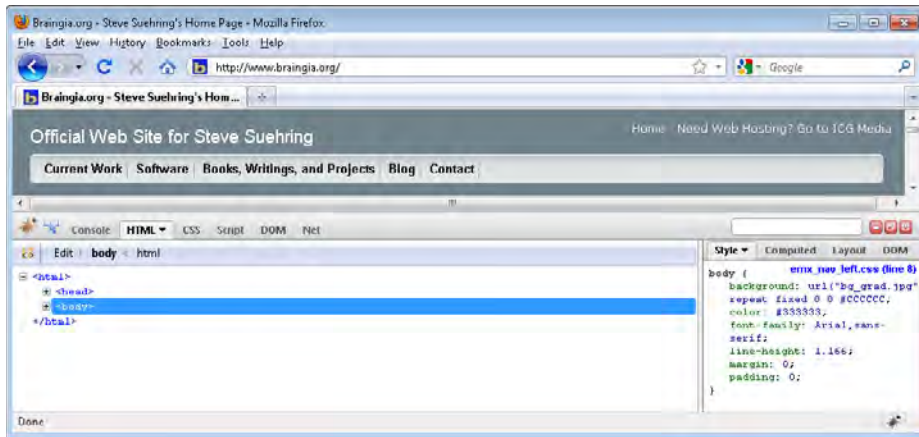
Braingia.org - Steve Suehring's Home Page - Mozilla Firefox

File Edit View History Bookmarks Tools Help

http://www.braingia.org/

Google

Braingia.org - Steve Suehring's Hom...

Official Web Site for Steve Suehring

Home Need Web Hosting? Go to ICG Media

Current Work | Software | Books, Writings, and Projects | Blog | Contact

Console HTML CSS Script DOM Net

Edit body < html

<html>
<head>
<body>
</html>

Style Computed Layout DOM

body { emx_nav_left.css (line 8)
background: url("bg_grad.jpg") repeat fixed 0 0 #CCCCCC;
color: #333333;
font-family: Arial,sans-serif;
line-height: 1.166;
margin: 0;
padding: 0;
}

Done